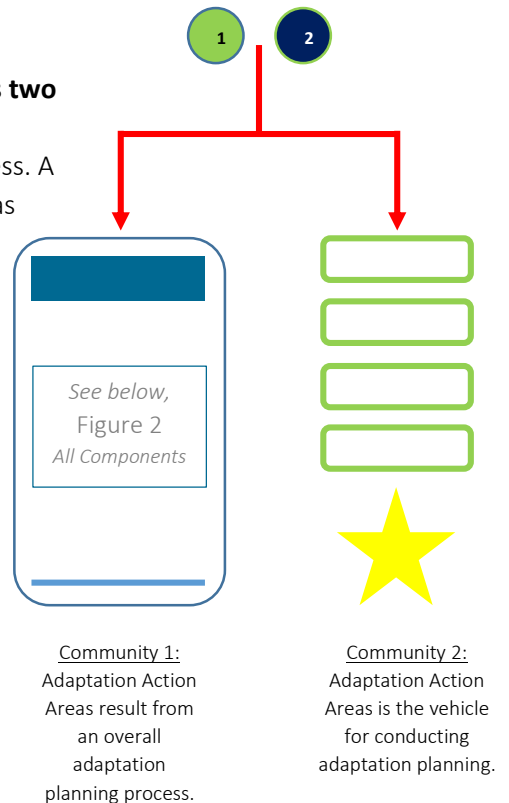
1 2

two

ss. A

s

See below,
Figure 2
All Components

Community 1:
Adaptation Action Areas result from an overall adaptation planning process.

Community 2:
Adaptation Action Areas is the vehicle for conducting adaptation planning.